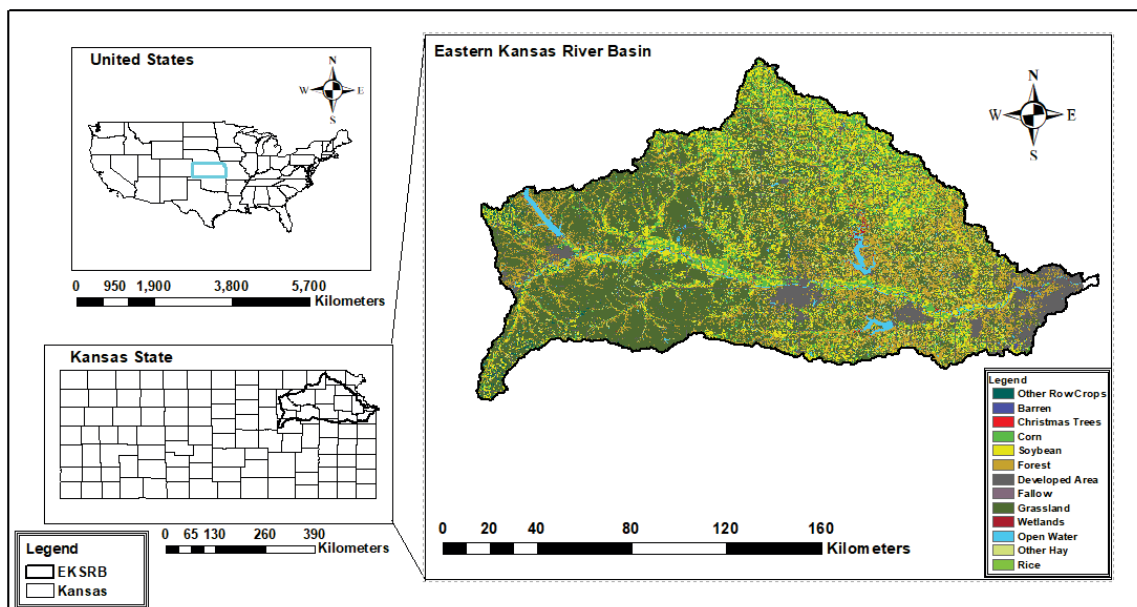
United States

N
W E
S

0 950 1,900 3,800 5,700
Kilometers

Kansas State

0 65 130 260 390
Kilometers

Legend
EKSRB
Kansas

Eastern Kansas River Basin

N
W E
S

Legend
Other RowCrops
Barren
Christmas Trees
Corn
Soybean
Forest
Developed Area
Fallow
Grassland
Wetlands
Open Water
Other Hay
Rice

0 20 40 80 120 160
Kilometers